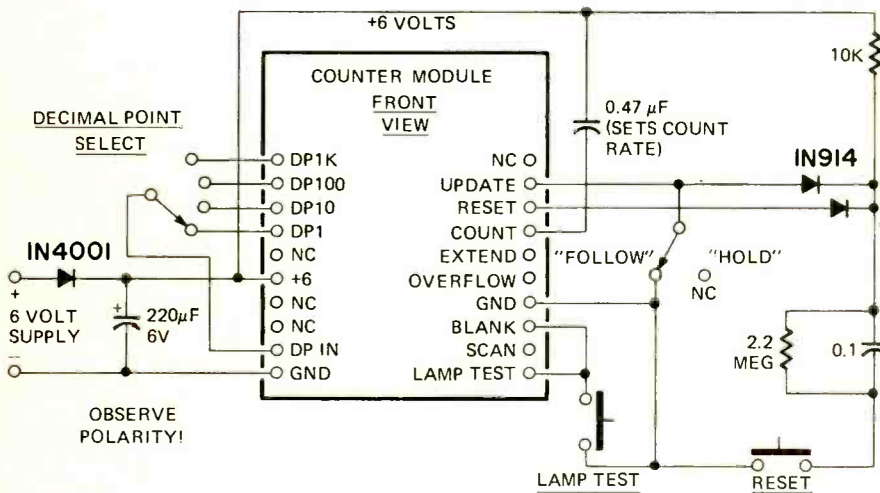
+6 VOLTS

10K

COUNTER MODULE
FRONT
VIEW

DECIMAL POINT
SELECT

0.47 $\mu$F
(SETS COUNT
RATE)

DP1K
DP100
DP10
DP1
NC
+6
NC
NC
DP IN
GND

NC
UPDATE
RESET
COUNT
EXTEND
OVERFLOW
GND
BLANK
SCAN
LAMP TEST

IN914

IN4001

+
6 VOLT
SUPPLY
–

+
220$\mu$F
6V

"FOLLOW"

"HOLD"

NC

2.2
MEG

0.1

OBSERVE
POLARITY!

LAMP TEST

RESET